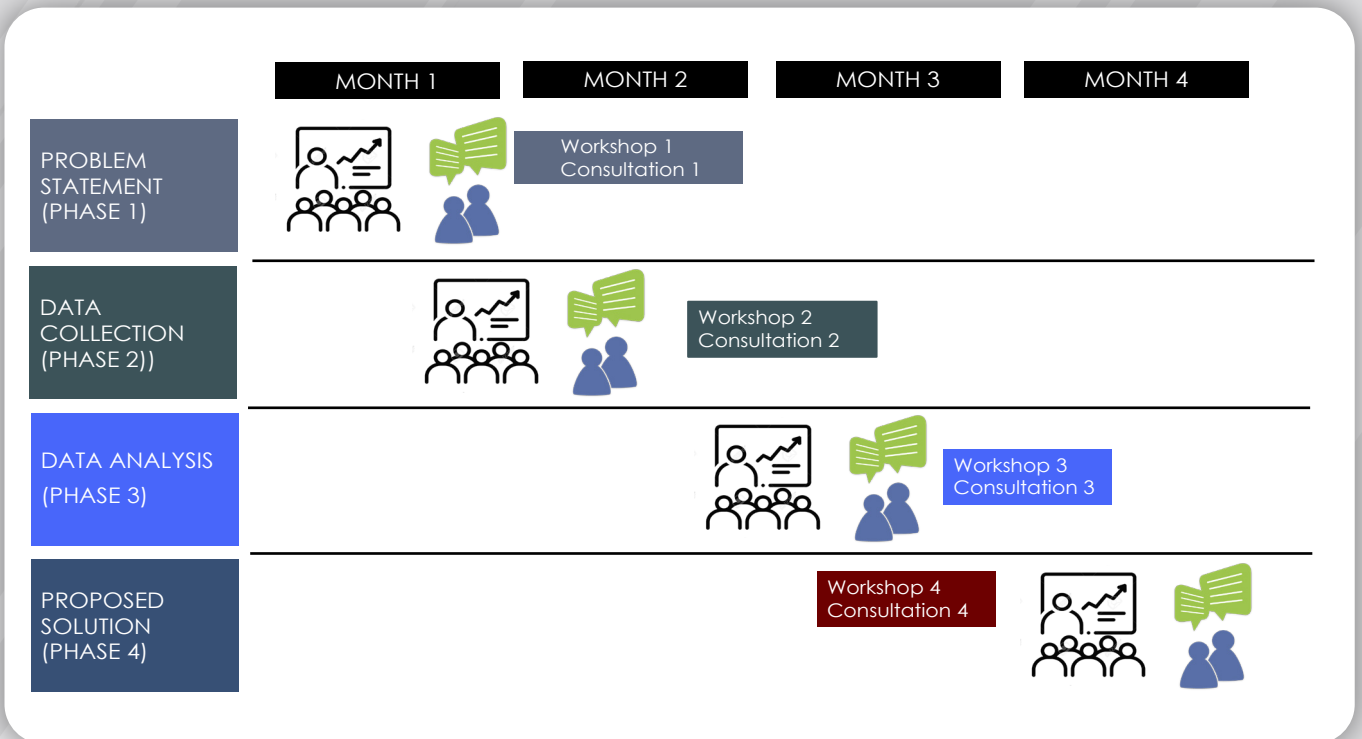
MONTH 1 MONTH 2 MONTH 3 MONTH 4

PROBLEM STATEMENT (PHASE 1)

Workshop 1
Consultation 1

DATA COLLECTION (PHASE 2))

Workshop 2
Consultation 2

DATA ANALYSIS (PHASE 3)

Workshop 3
Consultation 3

PROPOSED SOLUTION (PHASE 4)

Workshop 4
Consultation 4